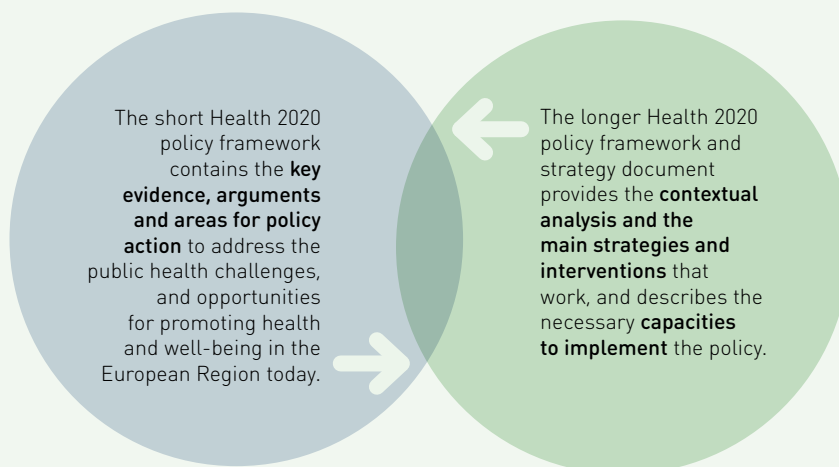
The short Health 2020 policy framework contains the key evidence, arguments and areas for policy action to address the public health challenges, and opportunities for promoting health and well-being in the European Region today.

The longer Health 2020 policy framework and strategy document provides the contextual analysis and the main strategies and interventions that work, and describes the necessary capacities to implement the policy.